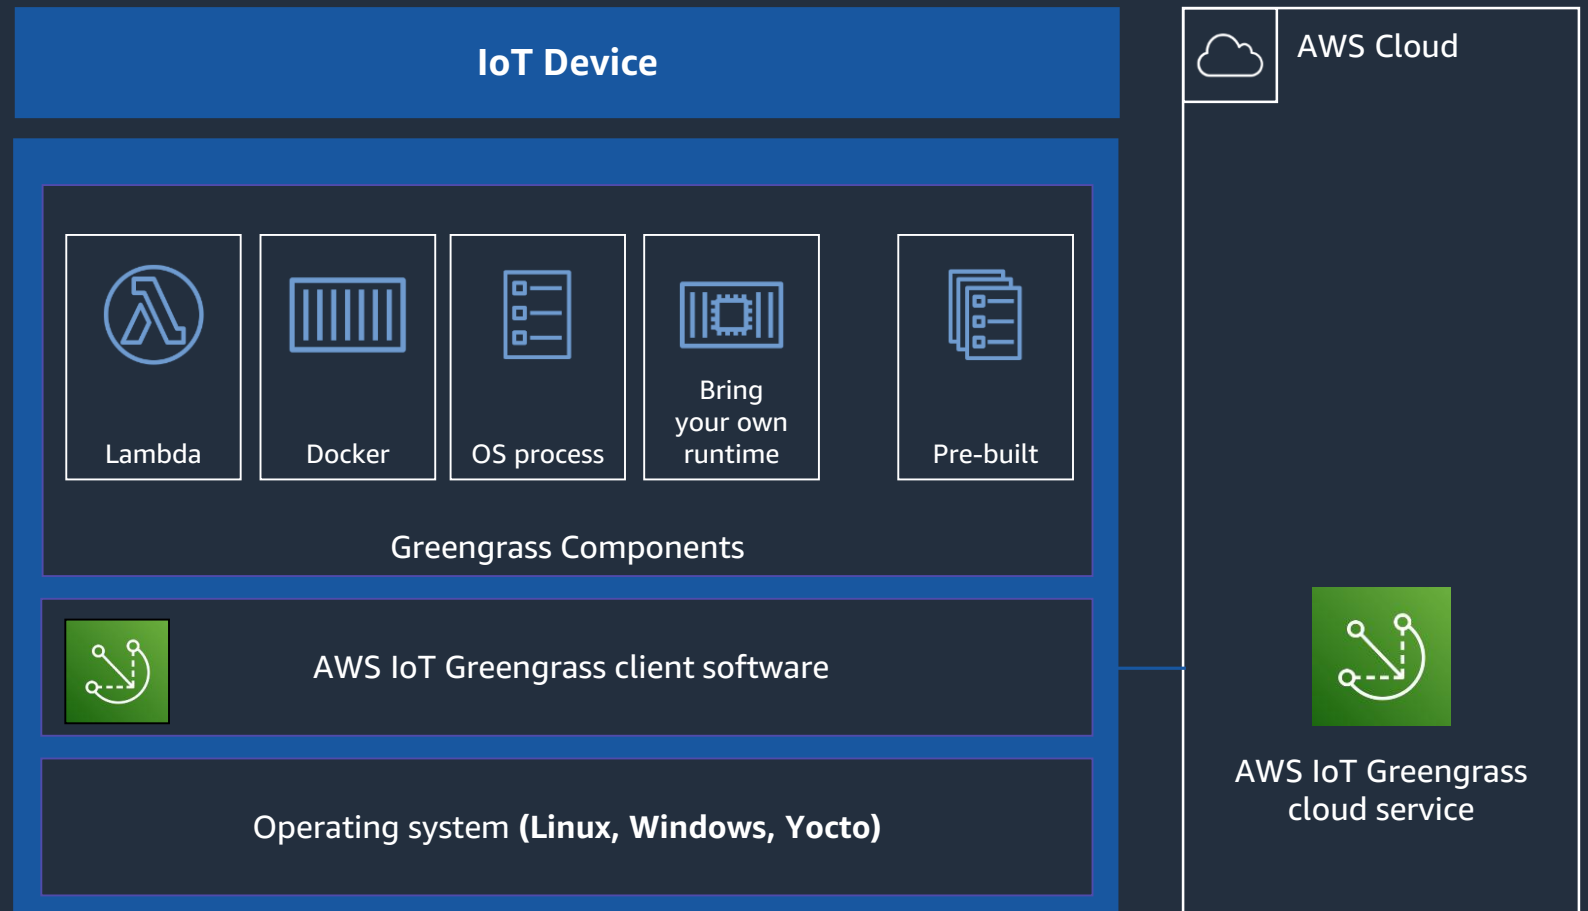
IoT Device

Lambda

Docker

OS process

Bring your own runtime

Pre-built

Greengrass Components

AWS IoT Greengrass client software

Operating system **(Linux, Windows, Yocto)**

AWS Cloud

AWS IoT Greengrass cloud service